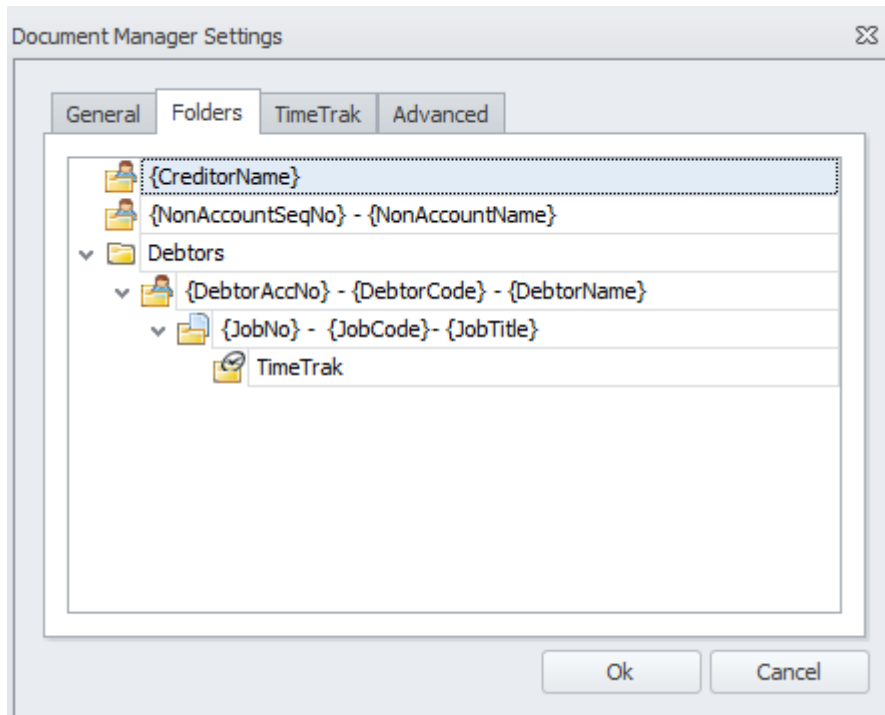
Document Manager Settings

General
Folders
TimeTrak
Advanced

{CreditorName}
{NonAccountSeqNo} - {NonAccountName}
Debtors
{DebtorAccNo} - {DebtorCode} - {DebtorName}
{JobNo} - {JobCode}- {JobTitle}
TimeTrak

Ok
Cancel